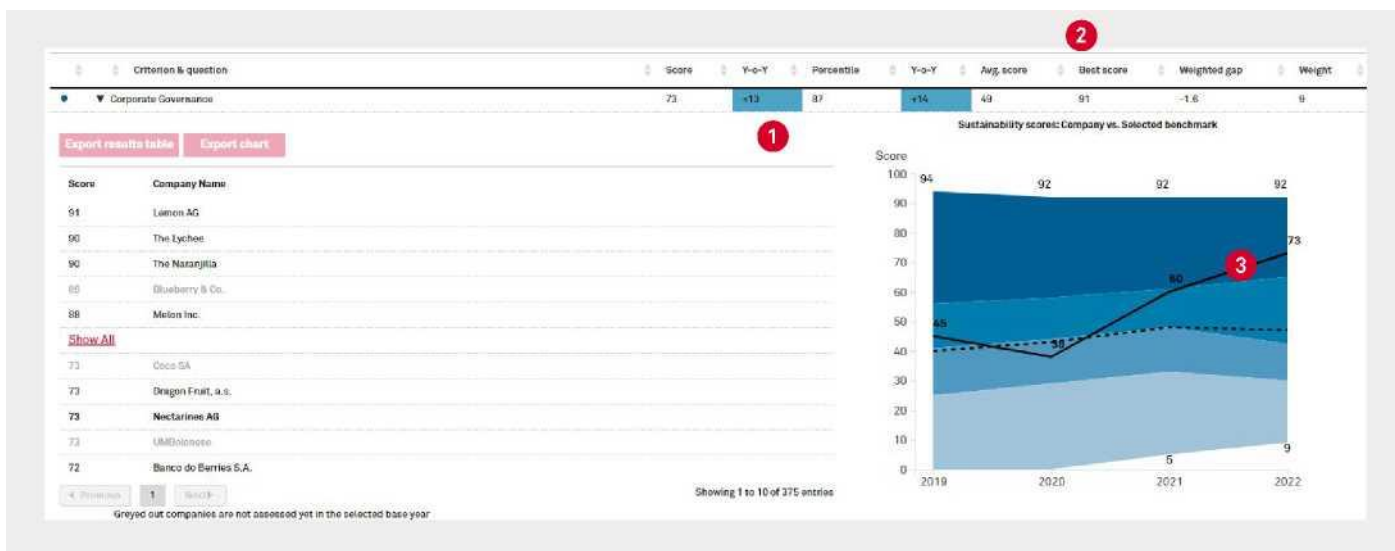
2

| Criterion & question | Score | Y-o-Y | Percentile | Y-o-Y | Avg. score | Best score | Weighted gap | Weight |
|---|---|---|---|---|---|---|---|---|
| ▼ Corporate Governance | 73 | +13 | 87 | +14 | 49 | 91 | -1.6 | 9 |

1

Export results table Export chart

| Score | Company Name |
|---|---|
| 91 | Lemon AG |
| 90 | The Lychee |
| 90 | The Naranjilla |
| 88 | Blueberry & Co. |
| 88 | Melon Inc. |
| Show All | |
| 73 | Coco SA |
| 73 | Dragon Fruit, a.s. |
| 73 | Nectarines AG |
| 73 | UMBolonese |
| 72 | Banco do Berries S.A. |

« Previous 1 Next »

Showing 1 to 10 of 375 entries

Greyed out companies are not assessed yet in the selected base year

Sustainability scores: Company vs. Selected benchmark

Score

100 90 80 70 60 50 40 30 20 10 0

94 92 92 92

73

60

3

45

38

5

9

2019 2020 2021 2022